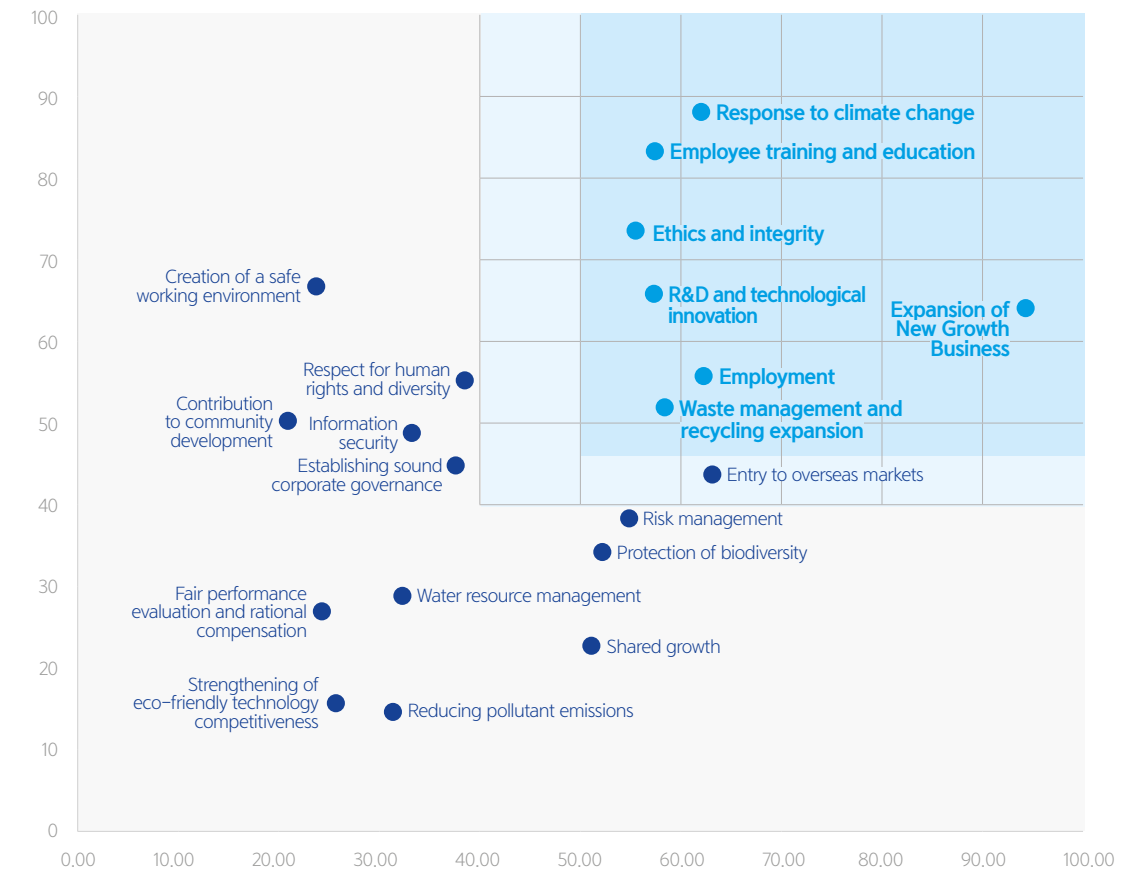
100
90
80
70
60
50
40
30
20
10
0

Response to climate change
Employee training and education
Ethics and integrity
Creation of a safe working environment
R&D and technological innovation
Expansion of New Growth Business
Respect for human rights and diversity
Employment
Contribution to community development
Information security
Waste management and recycling expansion
Establishing sound corporate governance
Entry to overseas markets
Risk management
Protection of biodiversity
Fair performance evaluation and rational compensation
Water resource management
Shared growth
Strengthening of eco-friendly technology competitiveness
Reducing pollutant emissions

0.00 10.00 20.00 30.00 40.00 50.00 60.00 70.00 80.00 90.00 100.00